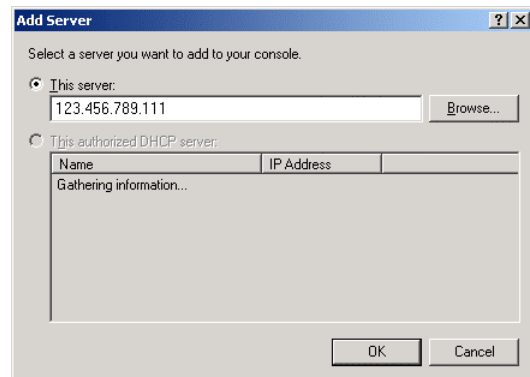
Add Server

?

X

Select a server you want to add to your console.

This server:

123.456.789.111

Browse...

This authorized DHCP server:

| Name | IP Address | |
|---|---|---|
| Gathering information... | | |

OK

Cancel